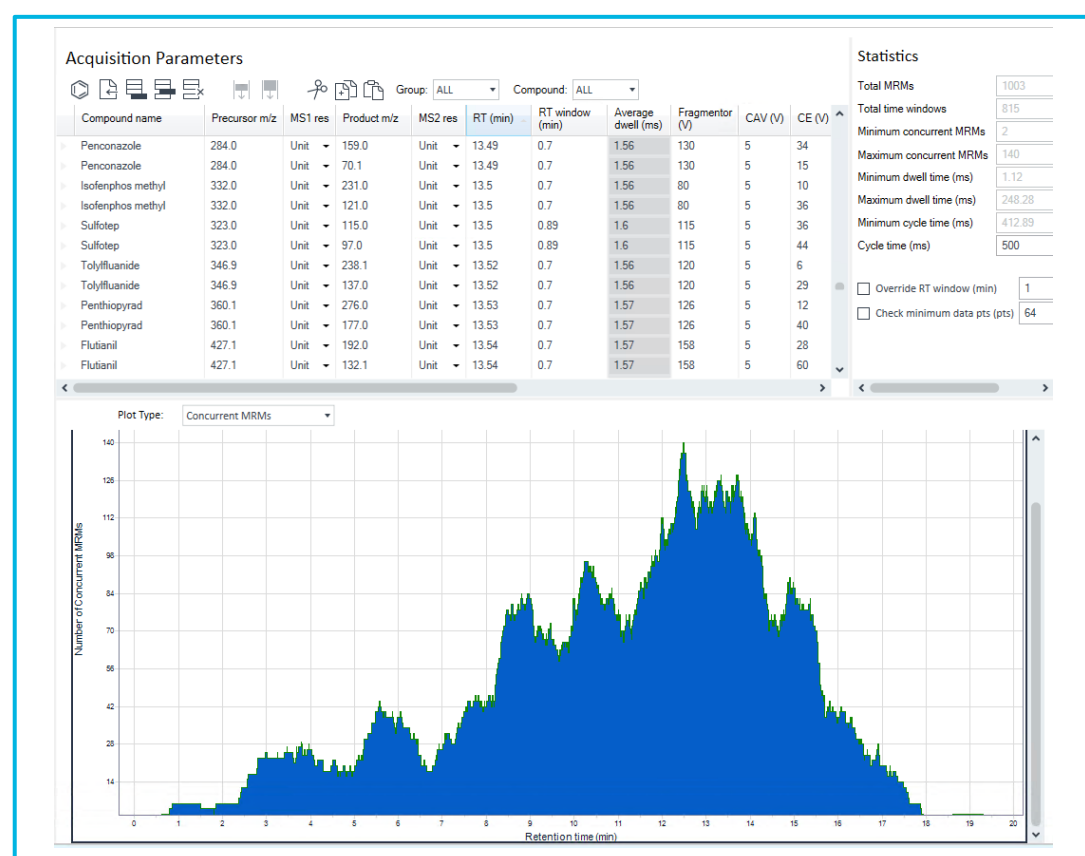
Acquisition Parameters

Group: ALL Compound: ALL

| Compound name | Precursor m/z | MS1 res | Product m/z | MS2 res | RT (min) | RT window (min) | Average dwell (ms) | Fragmentor (V) | CAV (V) | CE (V) |
|---|---|---|---|---|---|---|---|---|---|---|
| Penconazole | 284.0 | Unit | 159.0 | Unit | 13.49 | 0.7 | 1.56 | 130 | 5 | 34 |
| Penconazole | 284.0 | Unit | 70.1 | Unit | 13.49 | 0.7 | 1.56 | 130 | 5 | 15 |
| Isofenphos methyl | 332.0 | Unit | 231.0 | Unit | 13.5 | 0.7 | 1.56 | 80 | 5 | 10 |
| Isofenphos methyl | 332.0 | Unit | 121.0 | Unit | 13.5 | 0.7 | 1.56 | 80 | 5 | 36 |
| Sulfotep | 323.0 | Unit | 115.0 | Unit | 13.5 | 0.89 | 1.6 | 115 | 5 | 36 |
| Sulfotep | 323.0 | Unit | 97.0 | Unit | 13.5 | 0.89 | 1.6 | 115 | 5 | 44 |
| Tolylfluanide | 346.9 | Unit | 238.1 | Unit | 13.52 | 0.7 | 1.56 | 120 | 5 | 6 |
| Tolylfluanide | 346.9 | Unit | 137.0 | Unit | 13.52 | 0.7 | 1.56 | 120 | 5 | 29 |
| Penthiopyrad | 360.1 | Unit | 276.0 | Unit | 13.53 | 0.7 | 1.57 | 126 | 5 | 12 |
| Penthiopyrad | 360.1 | Unit | 177.0 | Unit | 13.53 | 0.7 | 1.57 | 126 | 5 | 40 |
| Flutianil | 427.1 | Unit | 192.0 | Unit | 13.54 | 0.7 | 1.57 | 158 | 5 | 28 |
| Flutianil | 427.1 | Unit | 132.1 | Unit | 13.54 | 0.7 | 1.57 | 158 | 5 | 60 |

Statistics

Total MRMs 1003
Total time windows 815
Minimum concurrent MRMs 2
Maximum concurrent MRMs 140
Minimum dwell time (ms) 1.12
Maximum dwell time (ms) 248.28
Minimum cycle time (ms) 412.89
Cycle time (ms) 500

Override RT window (min) 1
Check minimum data pts (pts) 64

Plot Type: Concurrent MRMs

Number of Concurrent MRMs
140 126 112 98 84 70 56 42 28 14
0 1 2 3 4 5 6 7 8 9 10 11 12 13 14 15 16 17 18 19 20
Retention time (min)